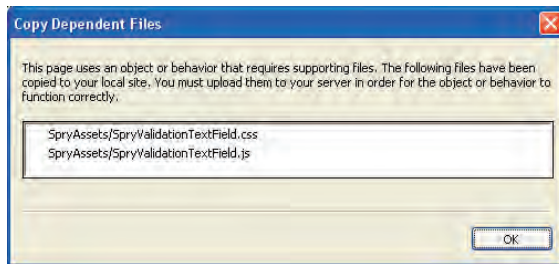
Copy Dependent Files

This page uses an object or behavior that requires supporting files. The following files have been copied to your local site. You must upload them to your server in order for the object or behavior to function correctly.

SpryAssets/SpryValidationTextField.css
SpryAssets/SpryValidationTextField.js

OK